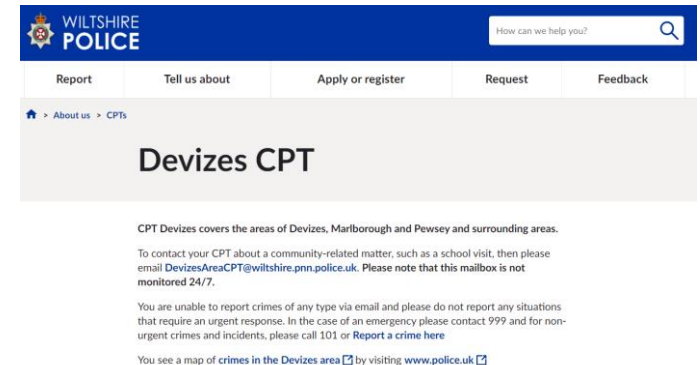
WILTSHIRE POLICE

How can we help you?

Report | Tell us about | Apply or register | Request | Feedback

> About us > CPTs

Devizes CPT

CPT Devizes covers the areas of Devizes, Marlborough and Pewsey and surrounding areas.

To contact your CPT about a community-related matter, such as a school visit, then please email DevizesAreaCPT@wiltshire.pnn.police.uk. Please note that this mailbox is not monitored 24/7.

You are unable to report crimes of any type via email and please do not report any situations that require an urgent response. In the case of an emergency please contact 999 and for non-urgent crimes and incidents, please call 101 or Report a crime here

You see a map of crimes in the Devizes area by visiting www.police.uk